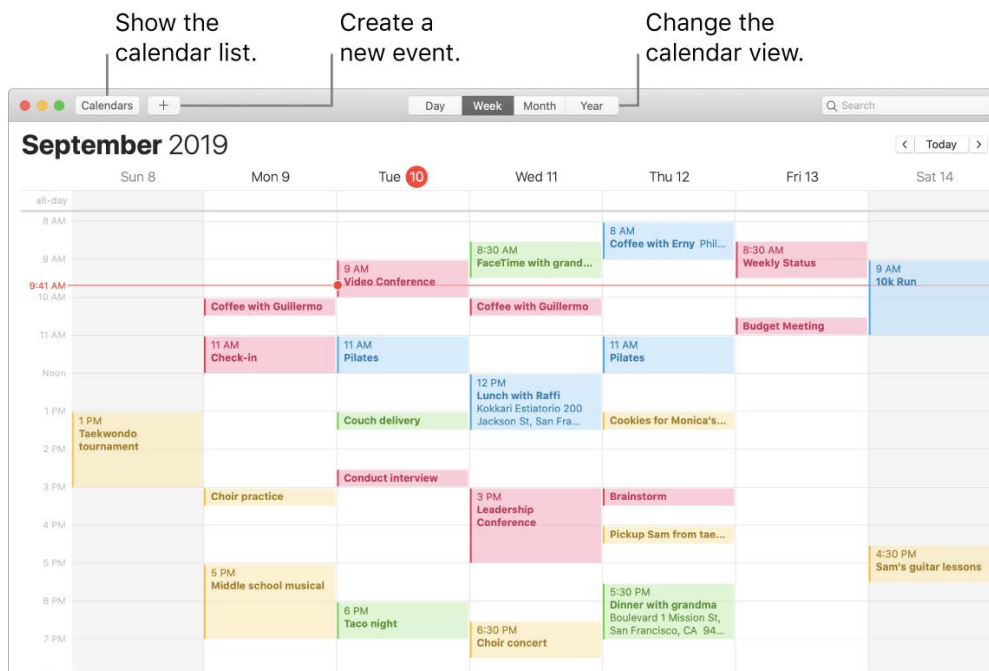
Show the calendar list.

Create a new event.

Change the calendar view.

Calendars +

Day Week Month Year

Search

September 2019

< Today >

Sun 8 Mon 9 Tue 10 Wed 11 Thu 12 Fri 13 Sat 14

all-day

8 AM
9 AM
9:41 AM
10 AM
11 AM
Noon
1 PM
2 PM
3 PM
4 PM
5 PM
6 PM
7 PM

1 PM
Taekwondo tournament

Coffee with Guillermo

11 AM
Check-in

Choir practice

5 PM
Middle school musical

9 AM
Video Conference

11 AM
Pilates

Couch delivery

Conduct interview

6 PM
Taco night

8:30 AM
FaceTime with grand...

Coffee with Guillermo

12 PM
Lunch with Raffi
Kokkari Estiatorio 200 Jackson St, San Fra...

3 PM
Leadership Conference

6:30 PM
Choir concert

8 AM
Coffee with Erny Phil...

11 AM
Pilates

Cookies for Monica's...

Brainstorm

Pickup Sam from tae...

5:30 PM
Dinner with grandma
Boulevard 1 Mission St, San Francisco, CA 94...

8:30 AM
Weekly Status

Budget Meeting

9 AM
10k Run

4:30 PM
Sam's guitar lessons